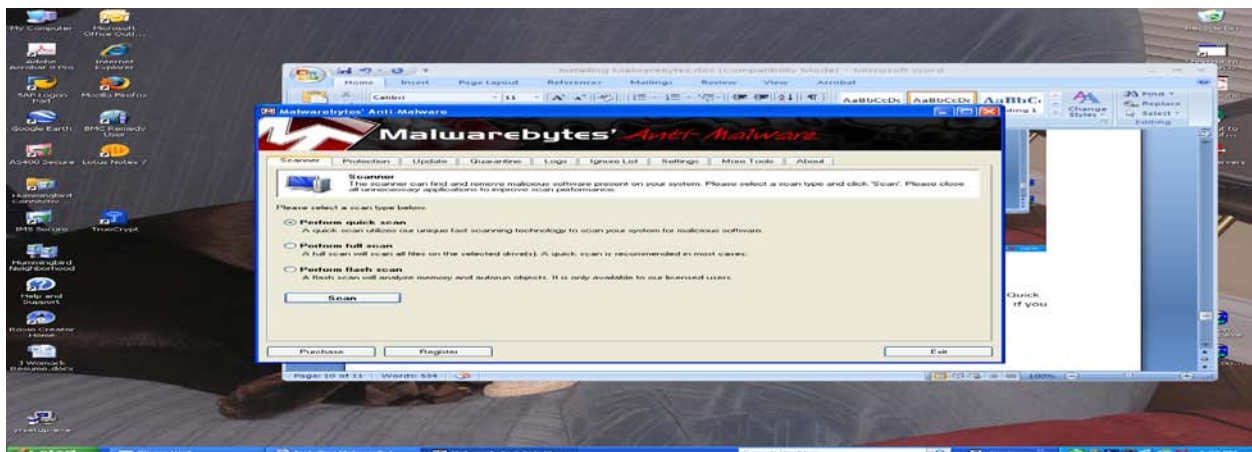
My Computer
Microsoft Office Outl...
Adobe Acrobat 8 Pro
Internet Explorer
SAP Logon Pad
Mozilla Firefox
Google Earth
BMC Remedy User
AS400 Secure
Lotus Notes 7
Hummingbird Connectivity
IMS Secure
TrueCrypt
Hummingbird Neighborhood
Help and Support
Resume Creator Home
3 Womack Resume.docx
Recycle Bin

Installing Malwarebytes.doc [Compatibility Mode] - Microsoft Word
Home Insert Page Layout References Mailings Review View Acrobat
Calibri 11
AaBbCcDc AaBbCcDc AaBbC
Change Styles
Find Replace Select Editing

Malwarebytes' Anti-Malware
Malwarebytes' Anti-Malware
Scanner Protection Update Quarantine Logs Ignore List Settings More Tools About
Scanner
The scanner can find and remove malicious software present on your system. Please select a scan type and click 'Scan'. Please close all unnecessary applications to improve scan performance.
Please select a scan type below.
Perform quick scan
A quick scan utilizes our unique fast scanning technology to scan your system for malicious software.
Perform full scan
A full scan will scan all files on the selected drive(s). A quick scan is recommended in most cases.
Perform flash scan
A flash scan will analyze memory and autorun objects. It is only available to our licensed users.
Scan
Purchase Register Exit

Quick
if you

Page: 10 of 11 Words: 534
100%